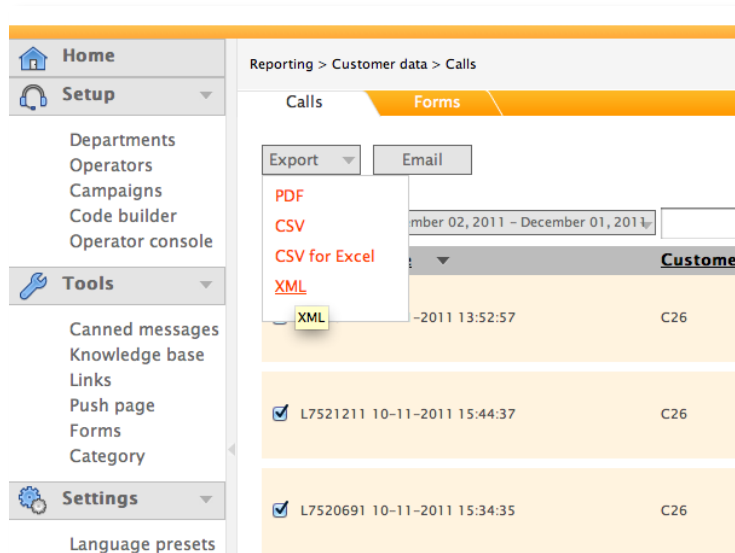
Home
Setup
Departments
Operators
Campaigns
Code builder
Operator console
Tools
Canned messages
Knowledge base
Links
Push page
Forms
Category
Settings
Language presets

Reporting > Customer data > Calls

Calls
Forms

Export
Email
PDF
CSV
CSV for Excel
XML
XML

mber 02, 2011 – December 01, 2011
e
Custome
–2011 13:52:57
C26
L7521211 10–11–2011 15:44:37
C26
L7520691 10–11–2011 15:34:35
C26